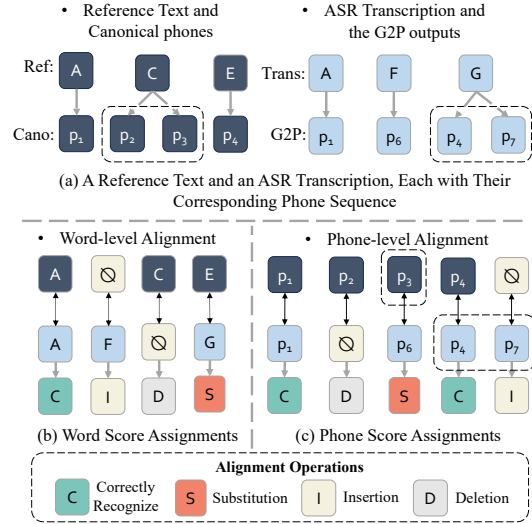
• Reference Text and Canonical phones

• ASR Transcription and the G2P outputs

Ref: A C E

Cano: $p_1$ $p_2$ $p_3$ $p_4$

Trans: A F G

G2P: $p_1$ $p_6$ $p_4$ $p_7$

(a) A Reference Text and an ASR Transcription, Each with Their Corresponding Phone Sequence

• Word-level Alignment

A ∅ C E

A F ∅ G

C I D S

(b) Word Score Assignments

• Phone-level Alignment

$p_1$ $p_2$ $p_3$ $p_4$ ∅

$p_1$ ∅ $p_6$ $p_4$ $p_7$

C D S C I

(c) Phone Score Assignments

Alignment Operations

C Correctly Recognize

S Substitution

I Insertion

D Deletion